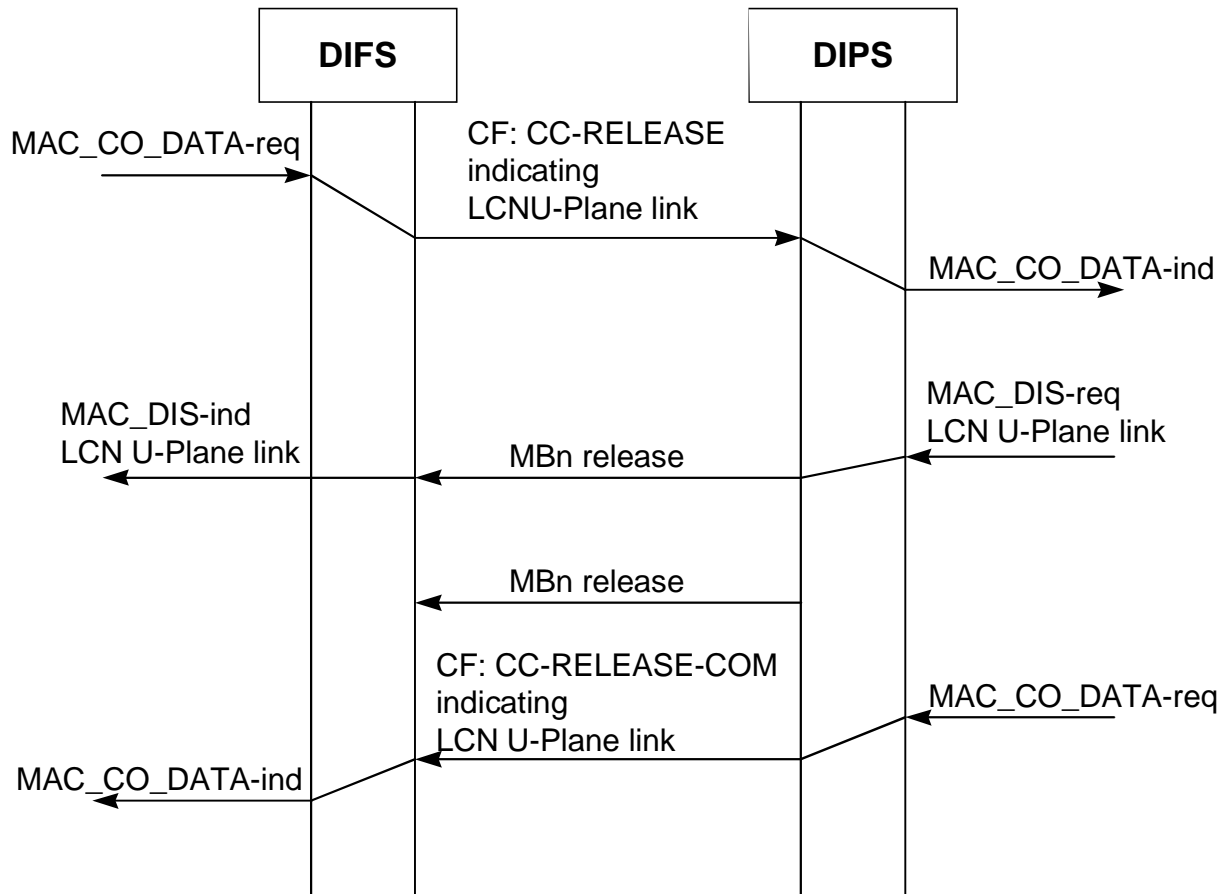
DIFS

DIPS

MAC_CO_DATA-req

CF: CC-RELEASE indicating LCNU-Plane link

MAC_CO_DATA-ind

MAC_DIS-req LCN U-Plane link

MAC_DIS-ind LCN U-Plane link

MBn release

MBn release

CF: CC-RELEASE-COM indicating LCN U-Plane link

MAC_CO_DATA-req

MAC_CO_DATA-ind